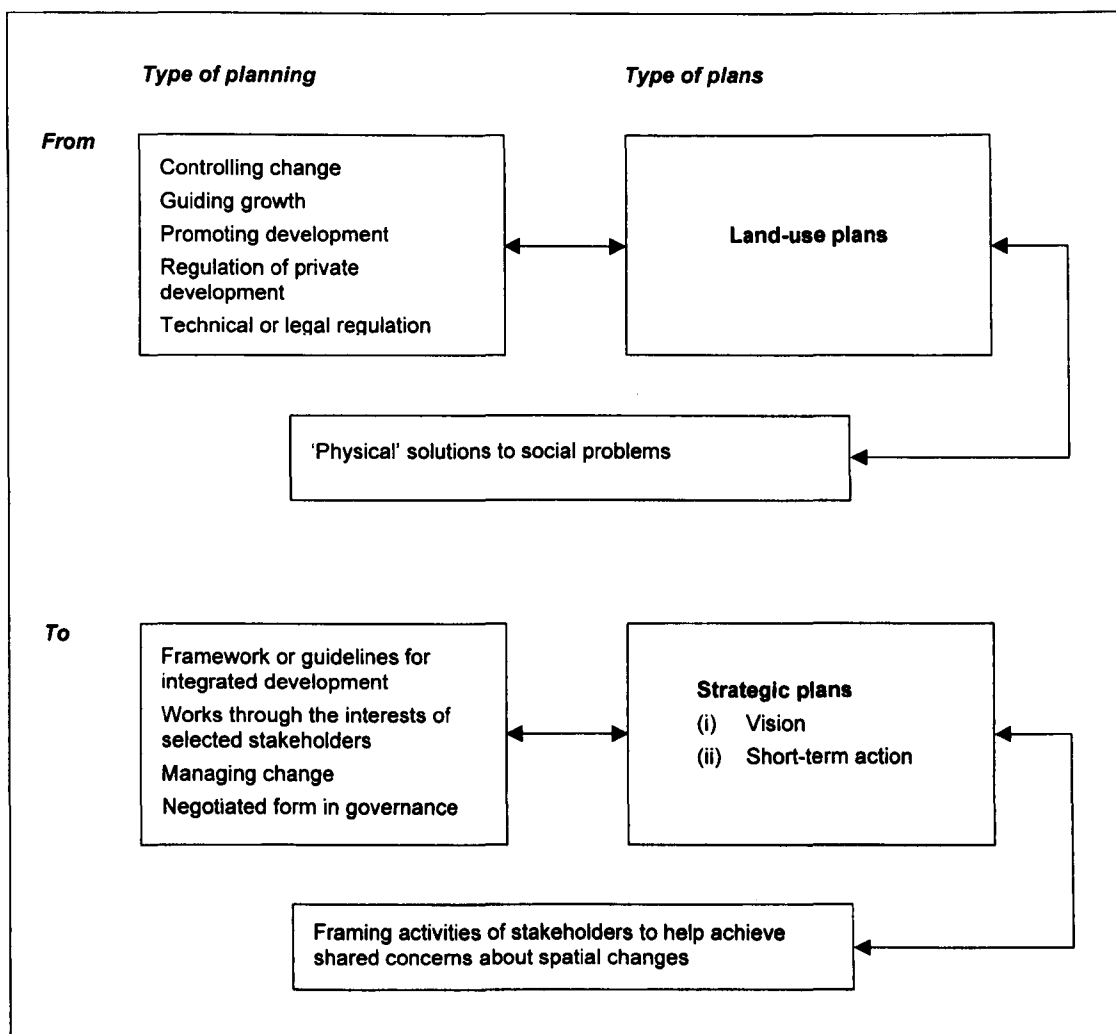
Type of planning

Type of plans

From

Controlling change
Guiding growth
Promoting development
Regulation of private development
Technical or legal regulation

Land-use plans

'Physical' solutions to social problems

To

Framework or guidelines for integrated development
Works through the interests of selected stakeholders
Managing change
Negotiated form in governance

Strategic plans
(i) Vision
(ii) Short-term action

Framing activities of stakeholders to help achieve shared concerns about spatial changes